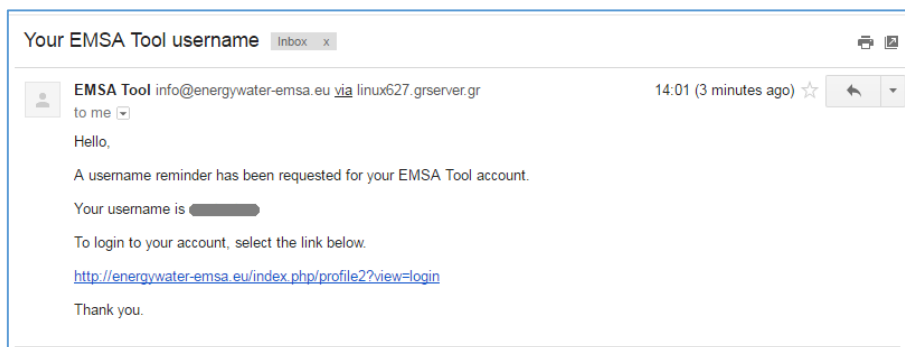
Your EMSA Tool username Inbox x

EMSA Tool info@energywater-emsa.eu via linux627.grserver.gr
to me

14:01 (3 minutes ago)

Hello,

A username reminder has been requested for your EMSA Tool account.

Your username is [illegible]

To login to your account, select the link below.

http://energywater-emsa.eu/index.php/profile2?view=login

Thank you.